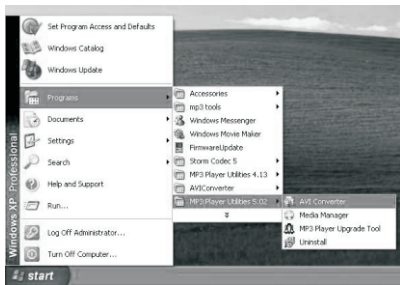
Set Program Access and Defaults
Windows Catalog
Windows Update
Programs
Documents
Settings
Search
Help and Support
Run...
Log Off Administrator...
Turn Off Computer...
Windows XP Professional
start

Accessories
mp3 tools
Windows Messenger
Windows Movie Maker
FirmwareUpdate
Storm Codec 5
MP3 Player Utilities 4.13
AVIConverter
MP3 Player Utilities 5.02

AVI Converter
Media Manager
MP3 Player Upgrade Tool
Uninstall